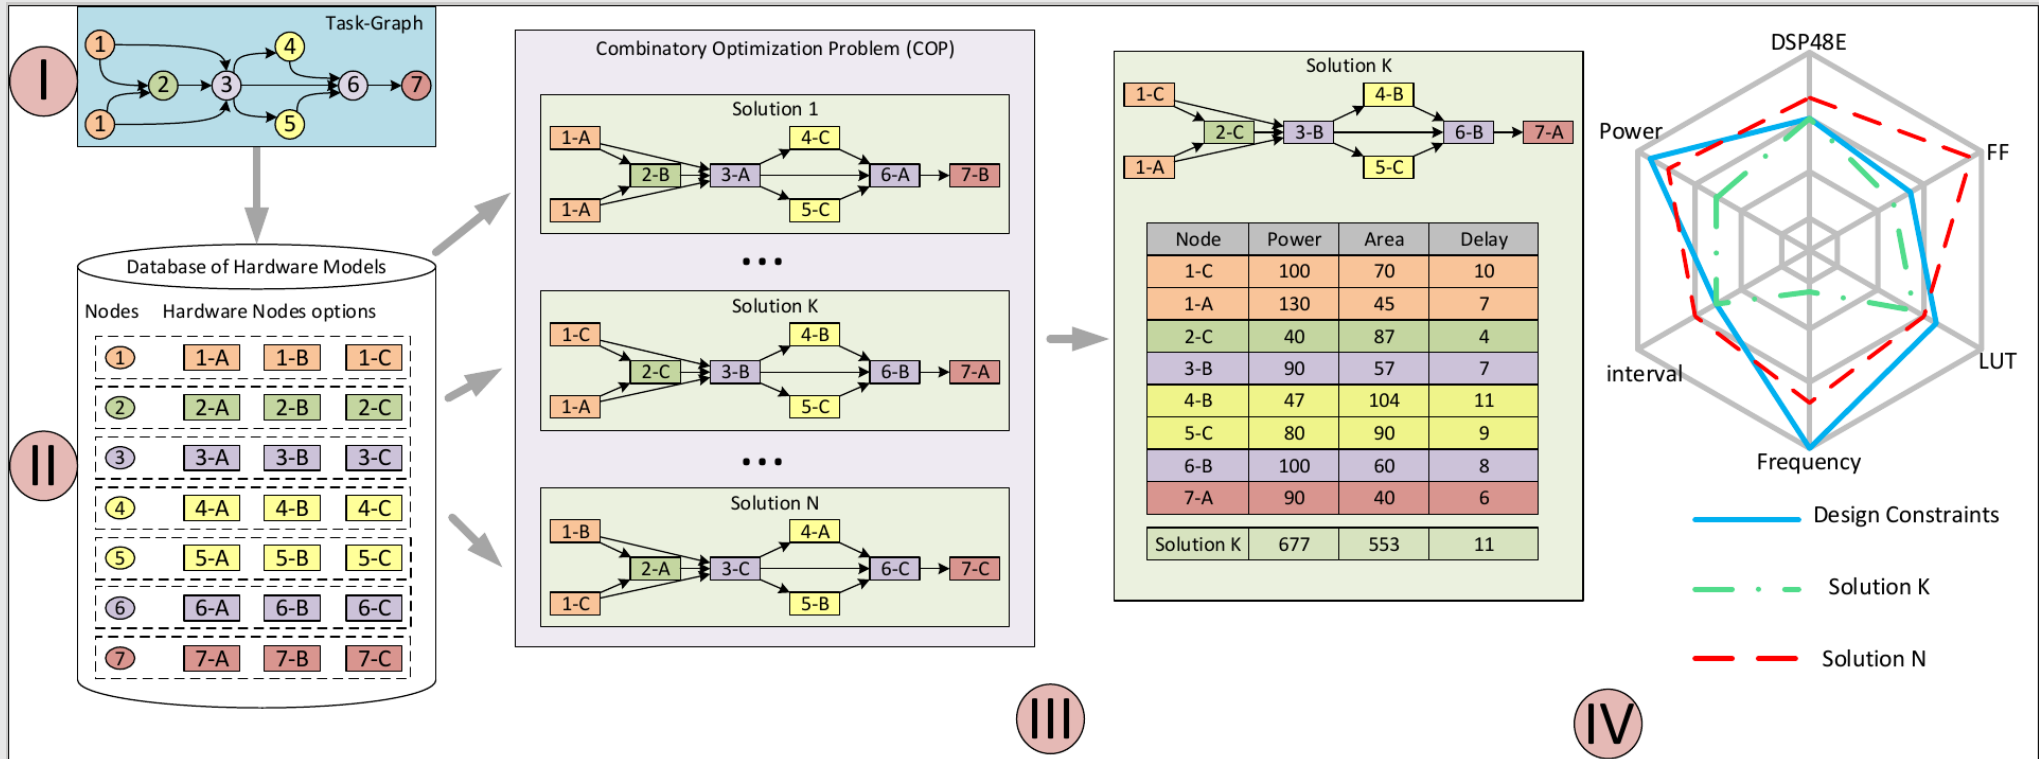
I

Task-Graph

1 2 3 4 5 6 7 1

II

Database of Hardware Models

Nodes Hardware Nodes options

1 1-A 1-B 1-C
2 2-A 2-B 2-C
3 3-A 3-B 3-C
4 4-A 4-B 4-C
5 5-A 5-B 5-C
6 6-A 6-B 6-C
7 7-A 7-B 7-C

Combinatory Optimization Problem (COP)

Solution 1
1-A 2-B 3-A 4-C 5-C 6-A 7-B 1-A

• • •

Solution K
1-C 2-C 3-B 4-B 5-C 6-B 7-A 1-A

• • •

Solution N
1-B 2-A 3-C 4-A 5-B 6-C 7-C 1-C

III

Solution K
1-C 2-C 3-B 4-B 5-C 6-B 7-A 1-A

| Node | Power | Area | Delay |
|---|---|---|---|
| 1-C | 100 | 70 | 10 |
| 1-A | 130 | 45 | 7 |
| 2-C | 40 | 87 | 4 |
| 3-B | 90 | 57 | 7 |
| 4-B | 47 | 104 | 11 |
| 5-C | 80 | 90 | 9 |
| 6-B | 100 | 60 | 8 |
| 7-A | 90 | 40 | 6 |

| Solution K | 677 | 553 | 11 |
|---|---|---|---|

DSP48E
FF
LUT
Frequency
interval
Power

Design Constraints
Solution K
Solution N

IV